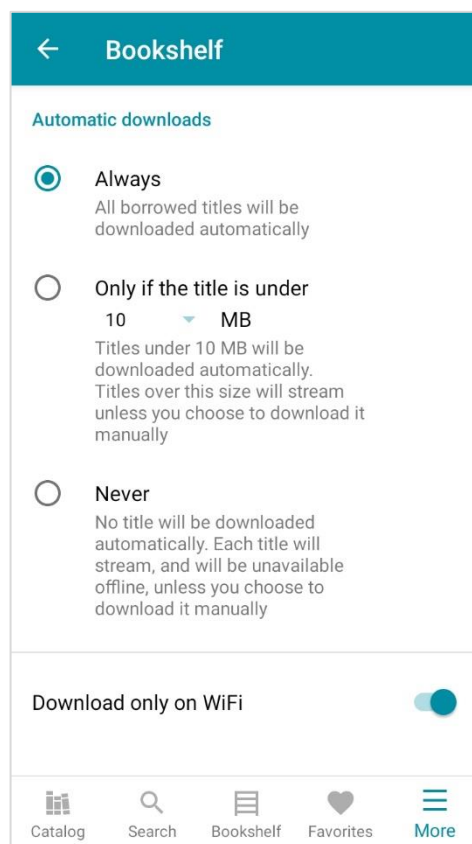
← Bookshelf

Automatic downloads

Always
All borrowed titles will be downloaded automatically

Only if the title is under
10 MB
Titles under 10 MB will be downloaded automatically. Titles over this size will stream unless you choose to download it manually

Never
No title will be downloaded automatically. Each title will stream, and will be unavailable offline, unless you choose to download it manually

Download only on WiFi

Catalog Search Bookshelf Favorites More